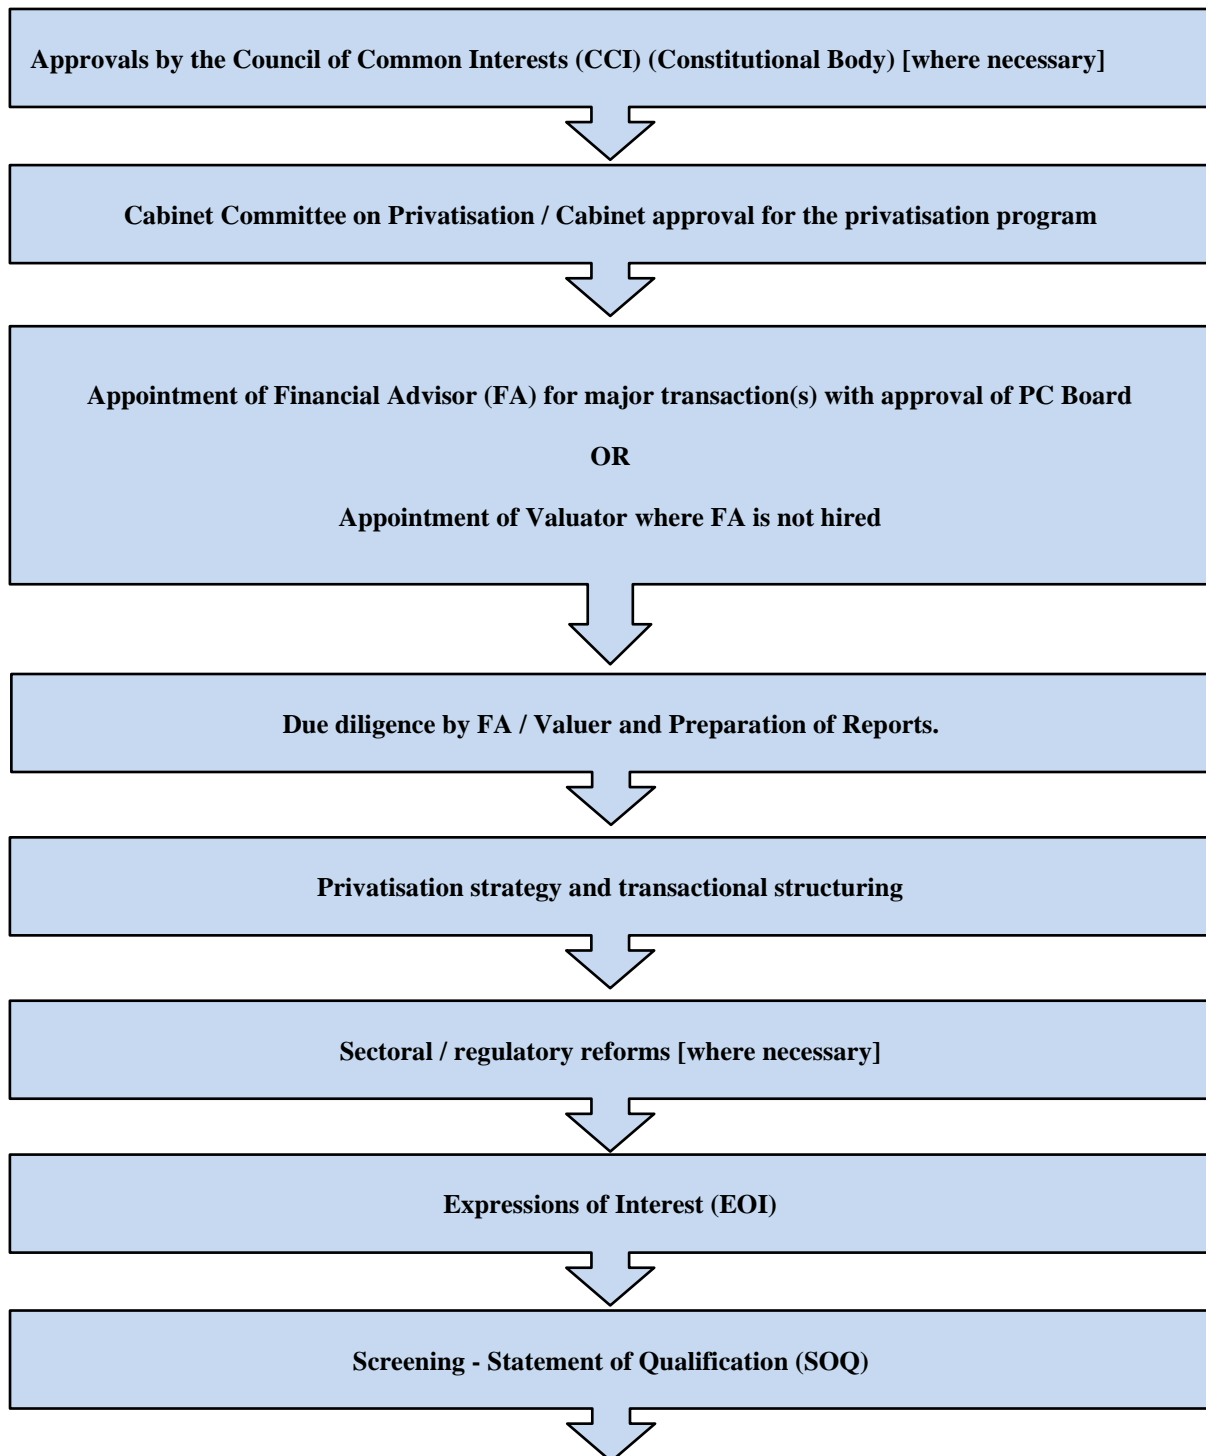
Approvals by the Council of Common Interests (CCI) (Constitutional Body) [where necessary]

Cabinet Committee on Privatisation / Cabinet approval for the privatisation program

Appointment of Financial Advisor (FA) for major transaction(s) with approval of PC Board

OR

Appointment of Valuator where FA is not hired

Due diligence by FA / Valuer and Preparation of Reports.

Privatisation strategy and transactional structuring

Sectoral / regulatory reforms [where necessary]

Expressions of Interest (EOI)

Screening - Statement of Qualification (SOQ)